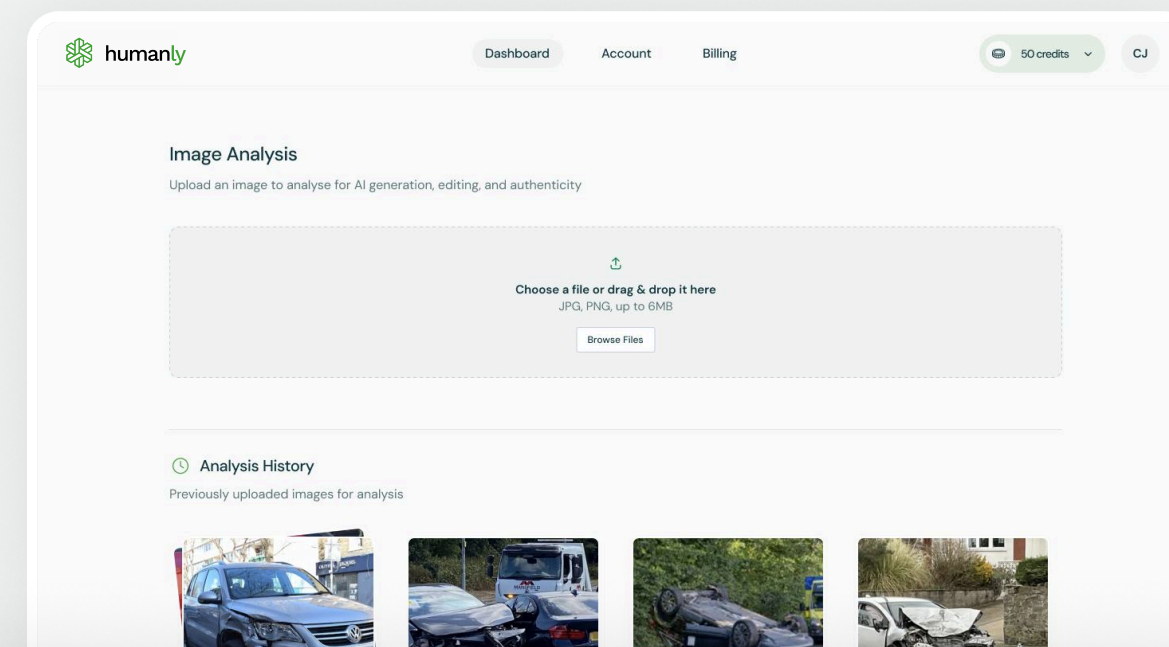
humanly

Dashboard Account Billing

50 credits

CJ

Image Analysis

Upload an image to analyse for AI generation, editing, and authenticity

Choose a file or drag & drop it here

JPG, PNG, up to 6MB

Browse Files

Analysis History

Previously uploaded images for analysis